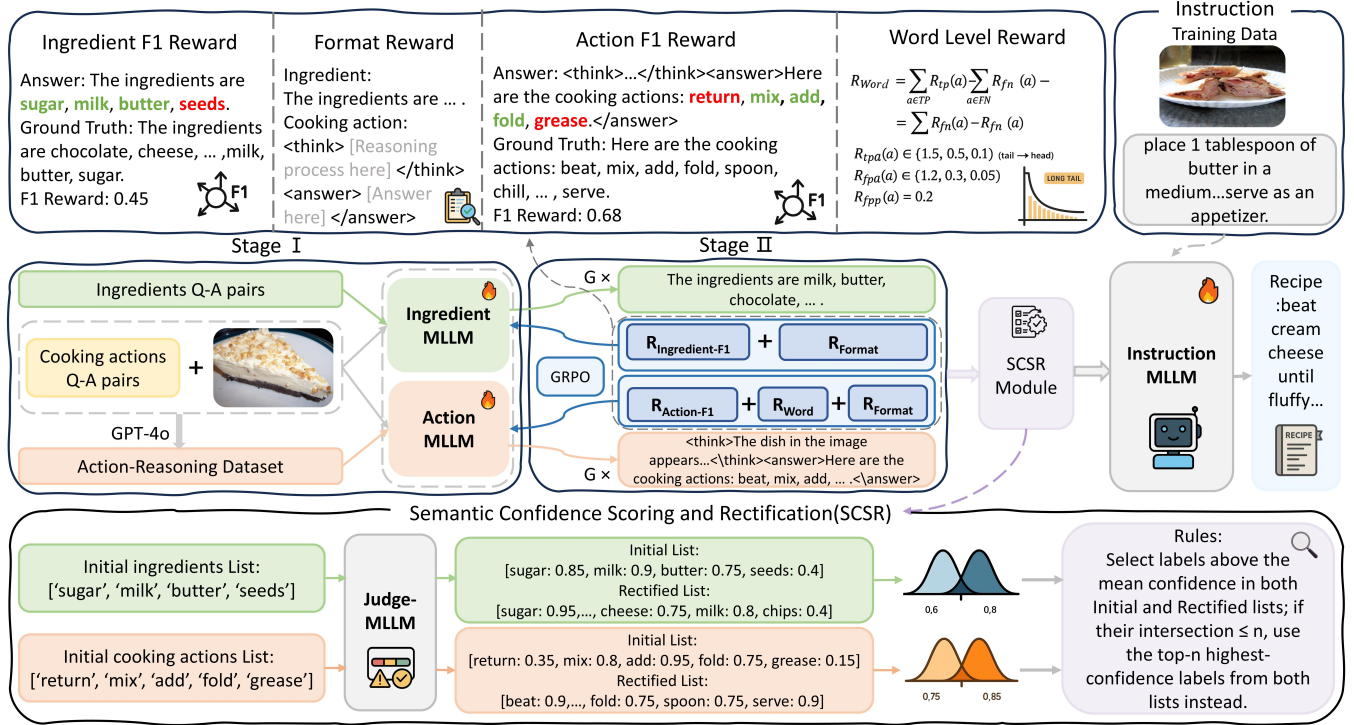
Ingredient F1 Reward

Answer: The ingredients are sugar, milk, butter, seeds.
Ground Truth: The ingredients are chocolate, cheese, … ,milk, butter, sugar.
F1 Reward: 0.45

F1

Format Reward

Ingredient:
The ingredients are … .
Cooking action:
<think> [Reasoning process here] </think>
<answer> [Answer here] </answer>

Action F1 Reward

Answer: <think>…</think><answer>Here are the cooking actions: return, mix, add, fold, grease.</answer>
Ground Truth: Here are the cooking actions: beat, mix, add, fold, spoon, chill, … , serve.
F1 Reward: 0.68

F1

Word Level Reward

$R_{Word} = \sum_{a \in TP} R_{tp}(a) - \sum_{a \in FN} R_{fn}(a) - = \sum R_{fn}(a) - R_{fn}(a)$

$R_{tpa}(a) \in (1.5, 0.5, 0.1)$ (tail → head)
$R_{fpa}(a) \in (1.2, 0.3, 0.05)$
$R_{fpp}(a) = 0.2$

LONG TAIL

Instruction
Training Data

place 1 tablespoon of butter in a medium…serve as an appetizer.

Stage Ⅰ

Ingredients Q-A pairs

Cooking actions Q-A pairs

+

GPT-4o

Action-Reasoning Dataset

Ingredient MLLM

Action MLLM

Stage Ⅱ

G ×

The ingredients are milk, butter, chocolate, … .

GRPO

$R_{Ingredient-F1}$ + $R_{Format}$

$R_{Action-F1}$ + $R_{Word}$ + $R_{Format}$

G ×

<think>The dish in the image appears…<\think><answer>Here are the cooking actions: beat, mix, add, … .<\answer>

SCSR Module

Instruction MLLM

Recipe :beat cream cheese until fluffy…

RECIPE

Semantic Confidence Scoring and Rectification(SCSR)

Initial ingredients List:
['sugar', 'milk', 'butter', 'seeds']

Judge-MLLM

Initial cooking actions List:
['return', 'mix', 'add', 'fold', 'grease']

Initial List:
[sugar: 0.85, milk: 0.9, butter: 0.75, seeds: 0.4]
Rectified List:
[sugar: 0.95,…, cheese: 0.75, milk: 0.8, chips: 0.4]

Initial List:
[return: 0.35, mix: 0.8, add: 0.95, fold: 0.75, grease: 0.15]
Rectified List:
[beat: 0.9,…, fold: 0.75, spoon: 0.75, serve: 0.9]

0,6 0,8

0,75 0,85

Rules:
Select labels above the mean confidence in both Initial and Rectified lists; if their intersection ≤ n, use the top-n highest-confidence labels from both lists instead.